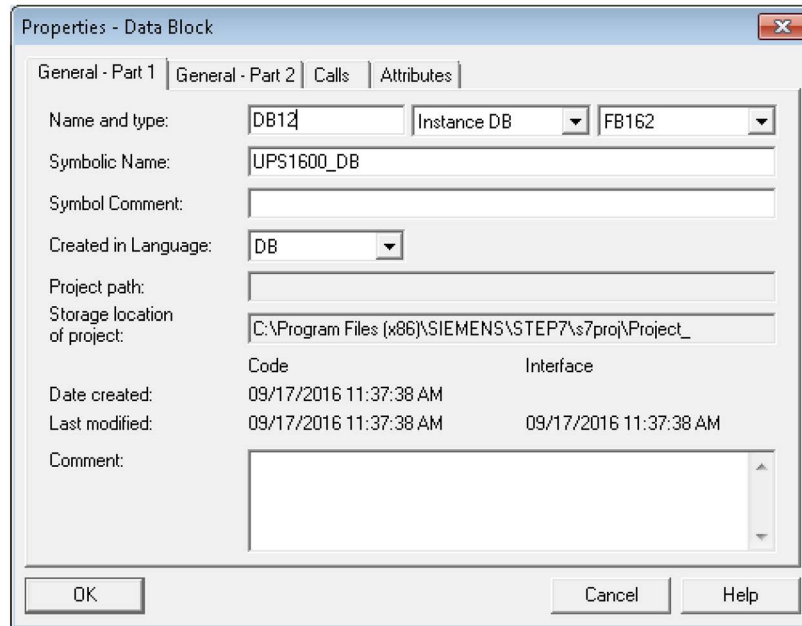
Properties - Data Block

General - Part 1 | General - Part 2 | Calls | Attributes

Name and type: DB12 Instance DB FB162

Symbolic Name: UPS1600_DB

Symbol Comment:

Created in Language: DB

Project path:

Storage location of project: C:\Program Files (x86)\SIEMENS\STEP7\s7proj\Project_

Code Interface

Date created: 09/17/2016 11:37:38 AM

Last modified: 09/17/2016 11:37:38 AM 09/17/2016 11:37:38 AM

Comment:

OK Cancel Help